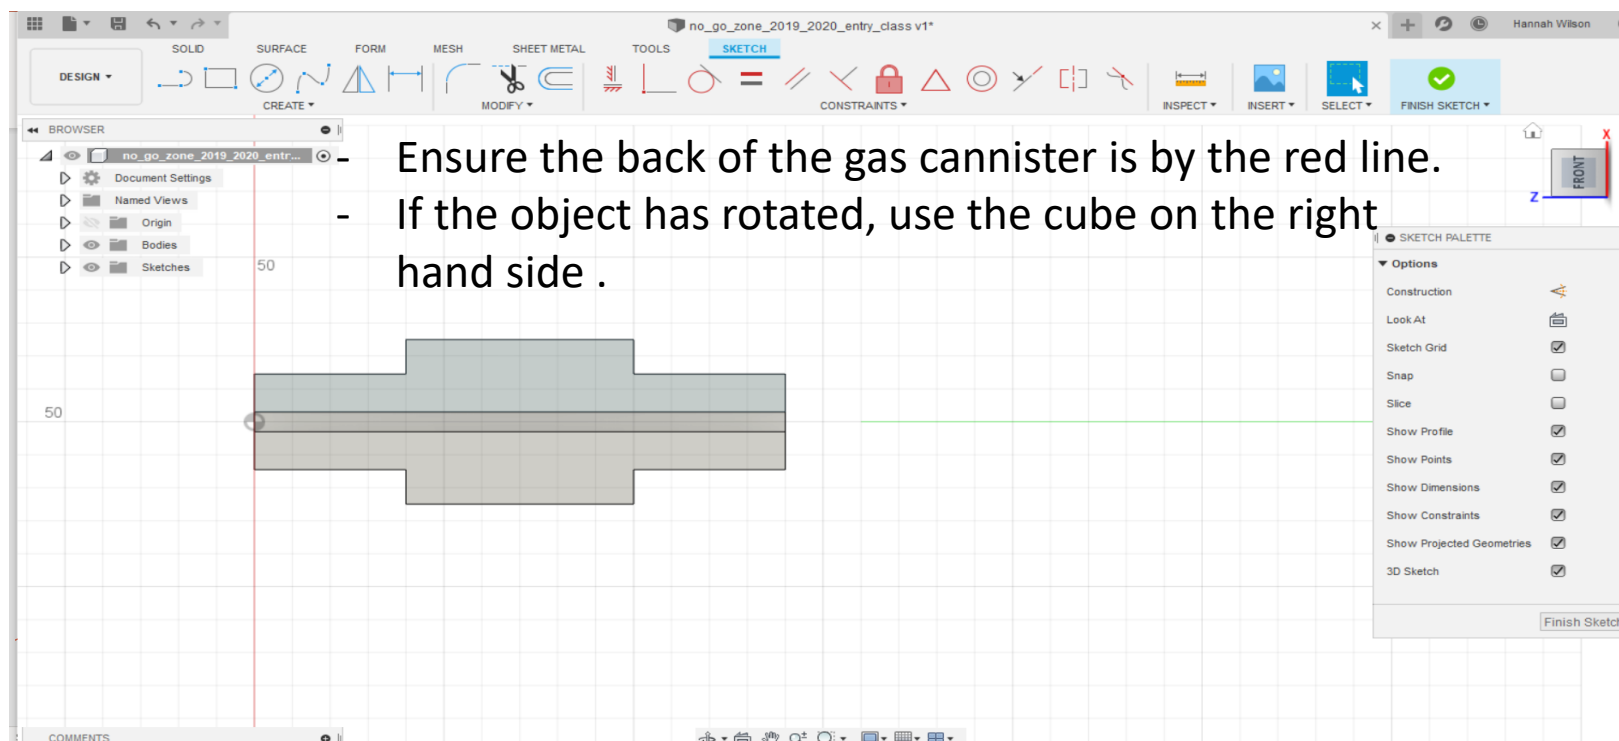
no_go_zone_2019_2020_entry_class v1*

Hannah Wilson

DESIGN ▾

SOLID SURFACE FORM MESH SHEET METAL TOOLS SKETCH

CREATE ▾ MODIFY ▾ CONSTRAINTS ▾ INSPECT ▾ INSERT ▾ SELECT ▾ FINISH SKETCH ▾

BROWSER

no_go_zone_2019_2020_entr...

Document Settings

Named Views

Origin

Bodies

Sketches

- Ensure the back of the gas cannister is by the red line.

- If the object has rotated, use the cube on the right hand side .

50

50

FRONT

Z

X

SKETCH PALETTE

Options

Construction

Look At

Sketch Grid

Snap

Slice

Show Profile

Show Points

Show Dimensions

Show Constraints

Show Projected Geometries

3D Sketch

Finish Sketc

COMMENTS